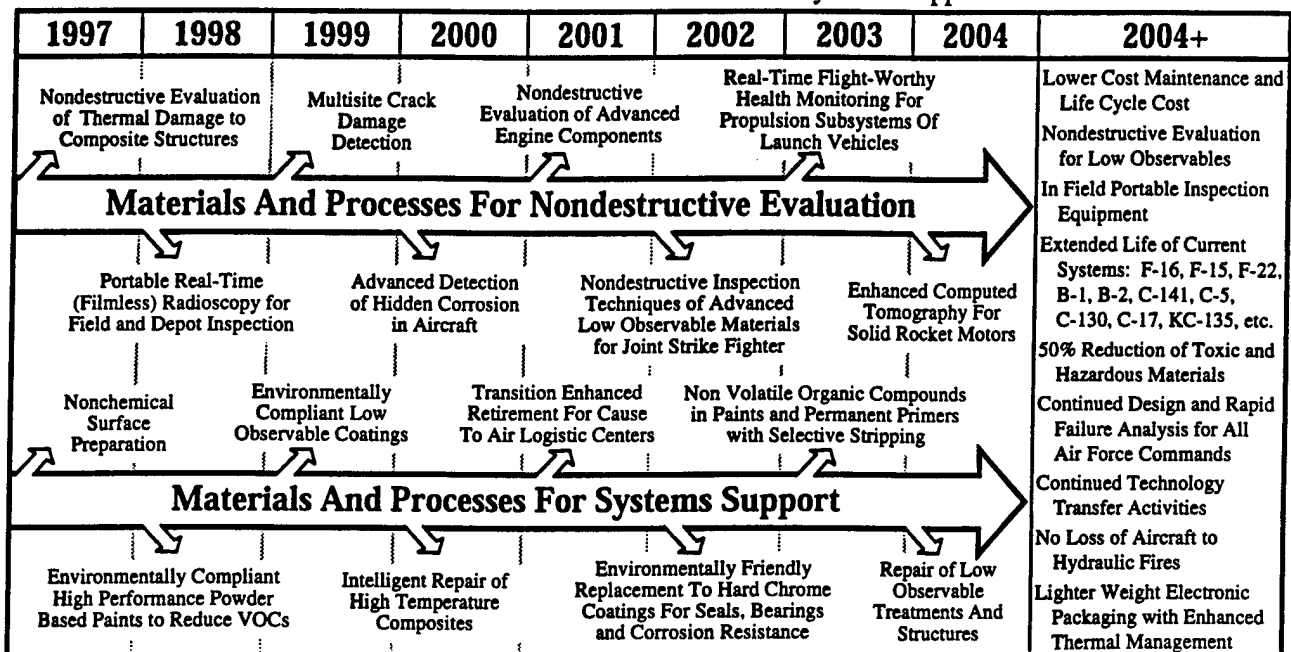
| 1997 | 1998 | 1999 | 2000 | 2001 | 2002 | 2003 | 2004 | 2004+ |
|---|---|---|---|---|---|---|---|---|

Nondestructive Evaluation of Thermal Damage to Composite Structures

Multisite Crack Damage Detection

Nondestructive Evaluation of Advanced Engine Components

Real-Time Flight-Worthy Health Monitoring For Propulsion Subsystems Of Launch Vehicles

Materials And Processes For Nondestructive Evaluation

Portable Real-Time (Filmless) Radioscopy for Field and Depot Inspection

Advanced Detection of Hidden Corrosion in Aircraft

Nondestructive Inspection Techniques of Advanced Low Observable Materials for Joint Strike Fighter

Enhanced Computed Tomography For Solid Rocket Motors

Nonchemical Surface Preparation

Environmentally Compliant Low Observable Coatings

Transition Enhanced Retirement For Cause To Air Logistic Centers

Non Volatile Organic Compounds in Paints and Permanent Primers with Selective Stripping

Materials And Processes For Systems Support

Environmentally Compliant High Performance Powder Based Paints to Reduce VOCs

Intelligent Repair of High Temperature Composites

Environmentally Friendly Replacement To Hard Chrome Coatings For Seals, Bearings and Corrosion Resistance

Repair of Low Observable Treatments And Structures

Lower Cost Maintenance and Life Cycle Cost

Nondestructive Evaluation for Low Observables

In Field Portable Inspection Equipment

Extended Life of Current Systems: F-16, F-15, F-22, B-1, B-2, C-141, C-5, C-130, C-17, KC-135, etc.

50% Reduction of Toxic and Hazardous Materials

Continued Design and Rapid Failure Analysis for All Air Force Commands

Continued Technology Transfer Activities

No Loss of Aircraft to Hydraulic Fires

Lighter Weight Electronic Packaging with Enhanced Thermal Management